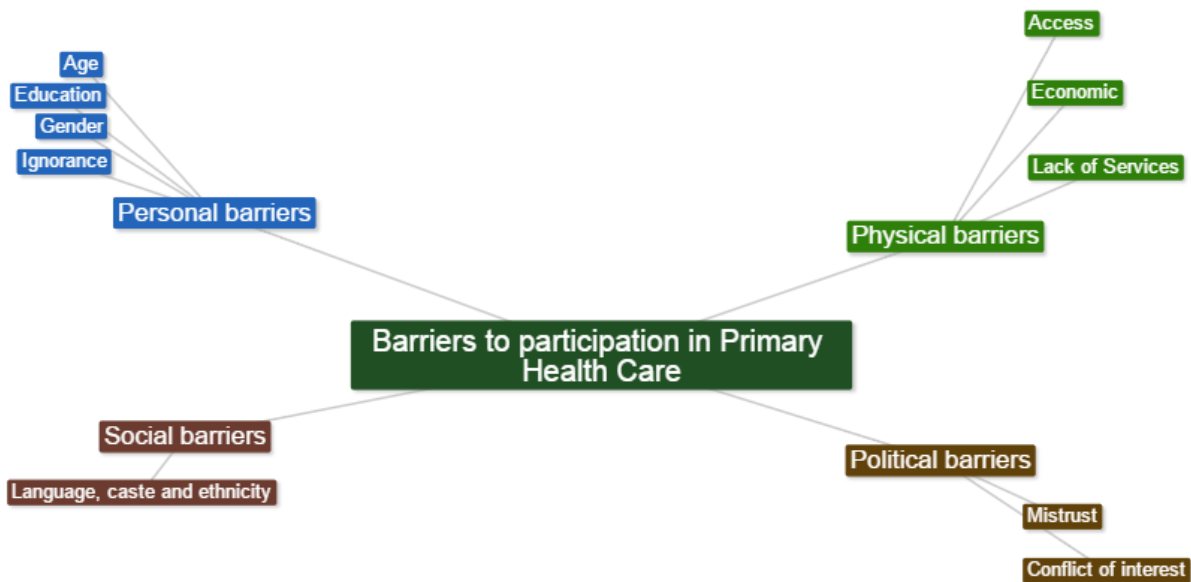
Barriers to participation in Primary Health Care

Personal barriers
Age
Education
Gender
Ignorance

Physical barriers
Access
Economic
Lack of Services

Social barriers
Language, caste and ethnicity

Political barriers
Mistrust
Conflict of interest